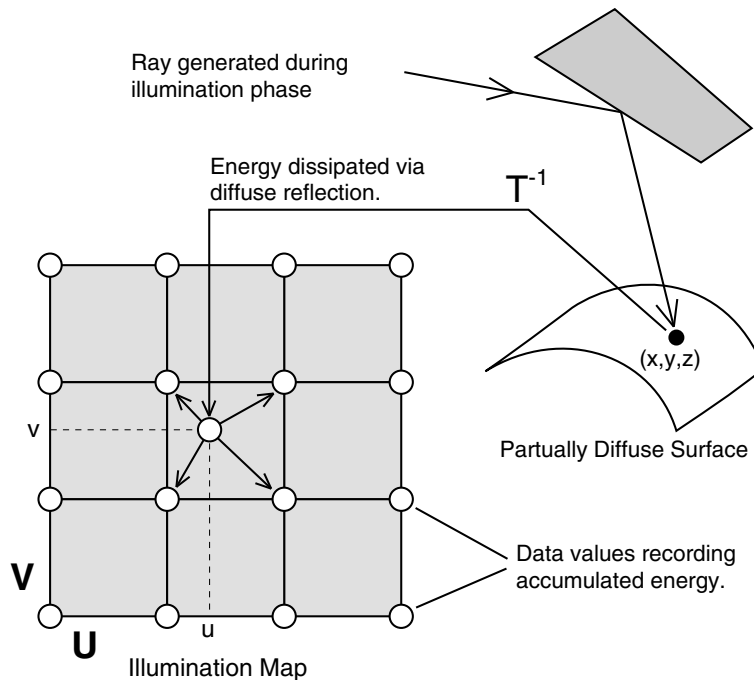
Ray generated during illumination phase

Energy dissipated via diffuse reflection.

$T^{-1}$

(x,y,z)

Partually Diffuse Surface

v

V

u

U

Data values recording accumulated energy.

Illumination Map